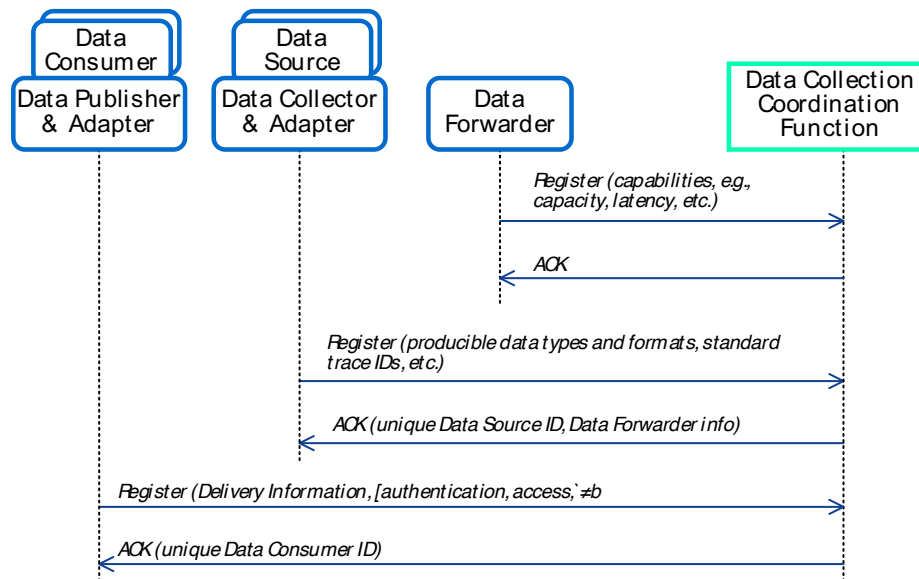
Data Consumer

Data Publisher & Adapter

Data Source

Data Collector & Adapter

Data Forwarder

Data Collection Coordination Function

Register (capabilities, e.g., capacity, latency, etc.)

ACK

Register (producible data types and formats, standard trace IDs, etc.)

ACK (unique Data Source ID, Data Forwarder info)

Register (Delivery Information, [authentication, access,`≠b

ACK (unique Data Consumer ID)